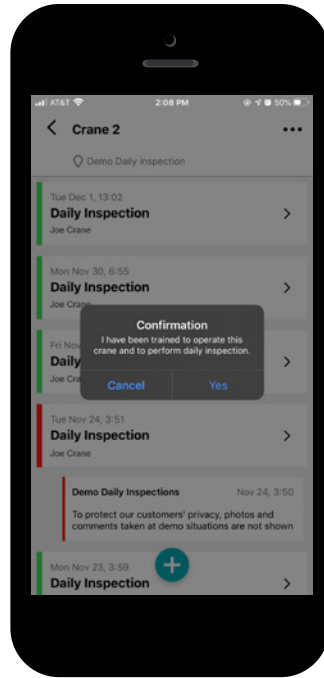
AT&T 2:08 PM 50%

Crane 2

Demo Daily inspection

Tue Dec 1, 13:02
Daily Inspection
Joe Crane

Mon Nov 30, 6:55
Daily Inspection
Joe Crane

Fri Nov
Daily
Joe Cra

Confirmation
I have been trained to operate this crane and to perform daily inspection.

Cancel
Yes

Tue Nov 24, 3:51
Daily Inspection
Joe Crane

Demo Daily Inspections
Nov 24, 3:50
To protect our customers' privacy, photos and comments taken at demo situations are not shown

Mon Nov 23, 3:59
Daily Inspection